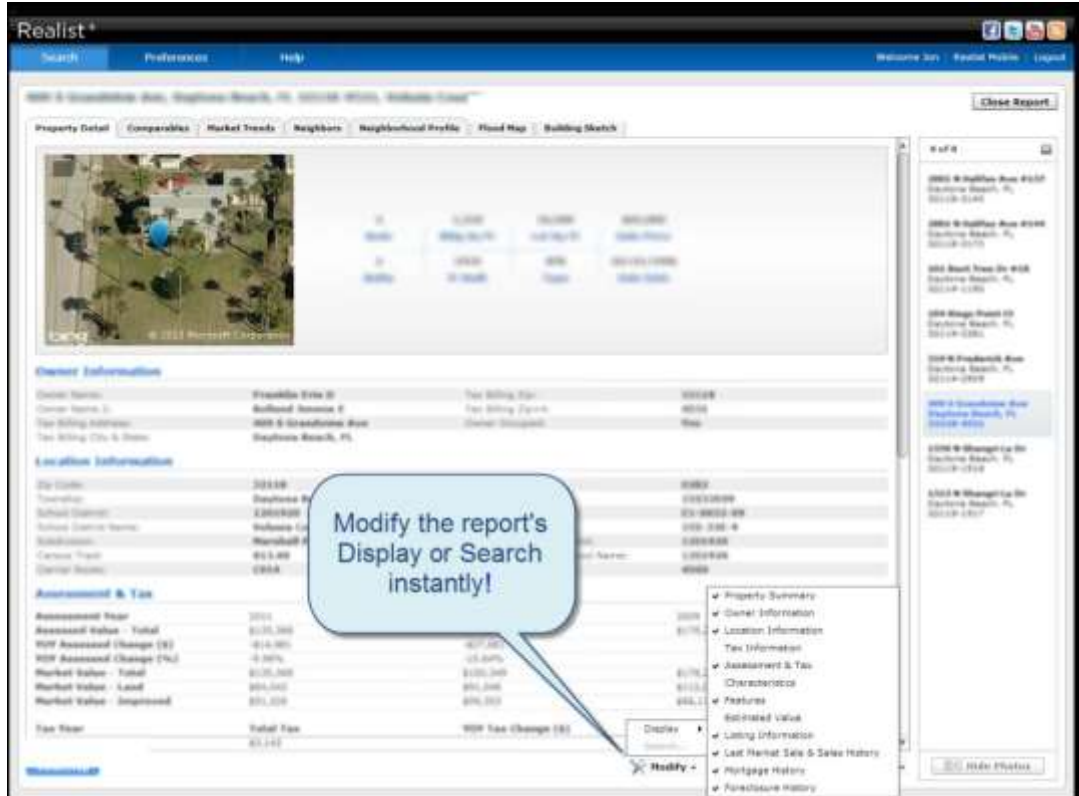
Realist

Search | Preferences | Help

Welcome Jon | Realist Mobile | Logout

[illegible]

Close Report

Property Detail | Comparables | Market Trends | Neighbors | Neighborhood Profile | Flood Map | Building Sketch

Owner Information

Location Information

Assessment & Tax

Assessment Year
Assessed Value - Total
YOY Assessed Change ($)
YOY Assessed Change (%)
Market Value - Total
Market Value - Land
Market Value - Improved

Tax Year | Total Tax | YOY Tax Change ($)

Modify the report's Display or Search instantly!

Display
Search...

Modify

✔ Property Summary
✔ Owner Information
✔ Location Information
Tax Information
✔ Assessment & Tax
Characteristics
✔ Features
Estimated Value
✔ Listing Information
✔ Last Market Sale & Sales History
✔ Mortgage History
✔ Foreclosure History

Hide Photos